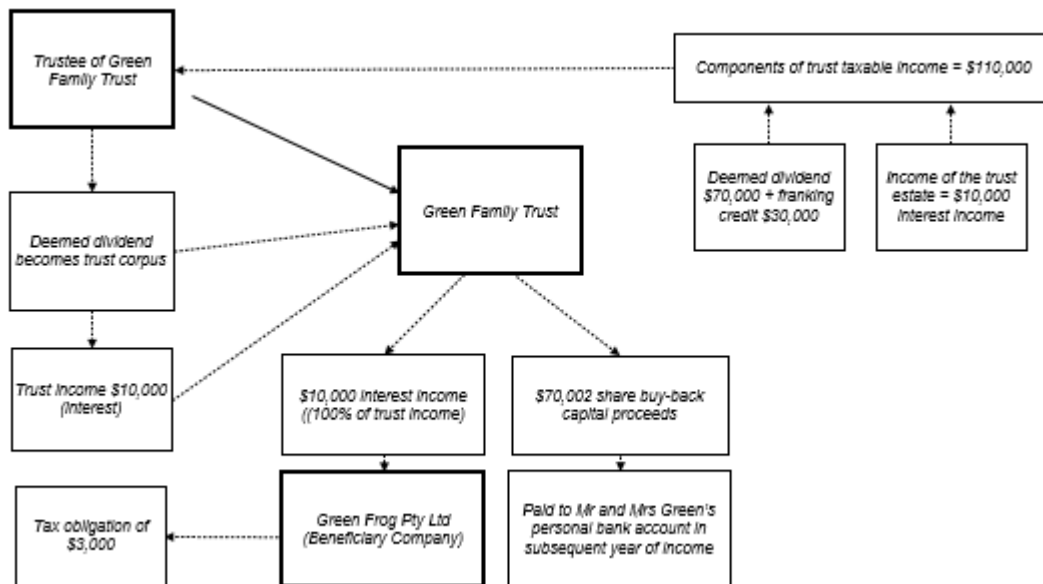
Trustee of Green Family Trust

Components of trust taxable income = $110,000

Deemed dividend $70,000 + franking credit $30,000

Income of the trust estate = $10,000 interest income

Green Family Trust

Deemed dividend becomes trust corpus

Trust income $10,000 (interest)

$10,000 interest income ((100% of trust income)

$70,002 share buy-back capital proceeds

Tax obligation of $3,000

Green Frog Pty Ltd (Beneficiary Company)

Paid to Mr and Mrs Green's personal bank account in subsequent year of income